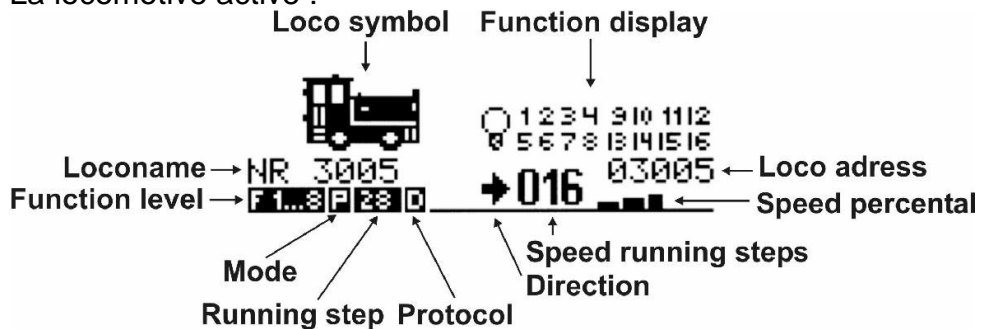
La locomotive active :

Loco symbol

Function display

1 2 3 4 9 10 11 12
0 5 6 7 8 13 14 15 16

Loconame → NR 3005

03005 ← Loco adress

Function level → F 1...8 P 28 D

→ 016

Speed percental

Speed running steps

Direction

Mode

Running step

Protocol